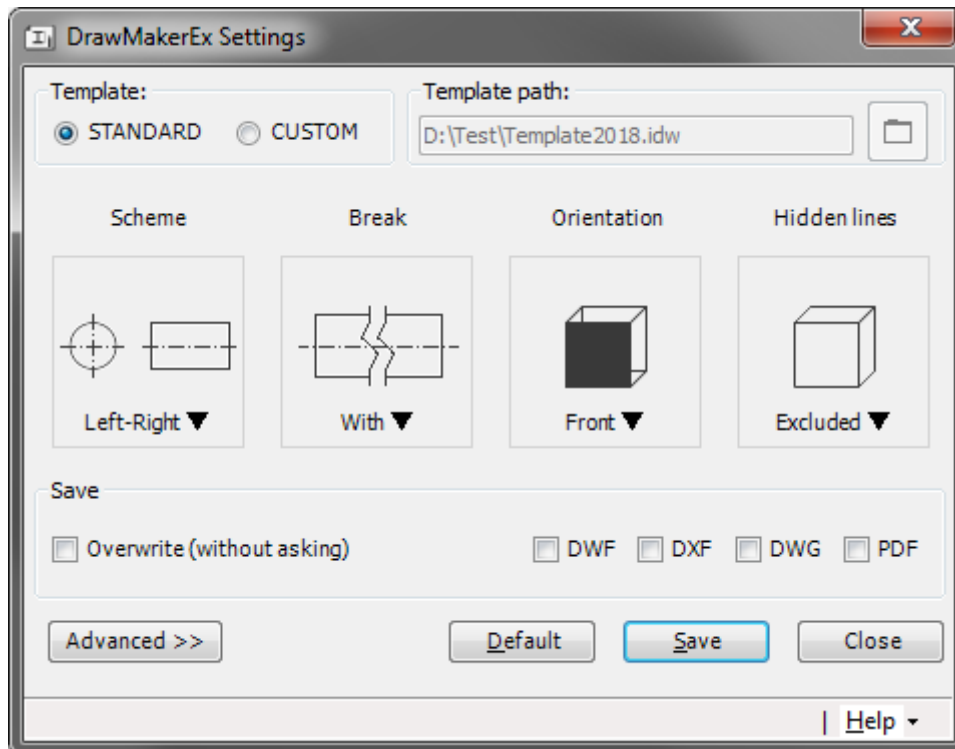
DrawMakerEx Settings

Template:
STANDARD CUSTOM

Template path:
D:\Test\Template2018.idw

Scheme

Break

Orientation

Hidden lines

Left-Right ▼

With ▼

Front ▼

Excluded ▼

Save

Overwrite (without asking)

DWF DXF DWG PDF

Advanced >>

Default

Save

Close

| Help ▾